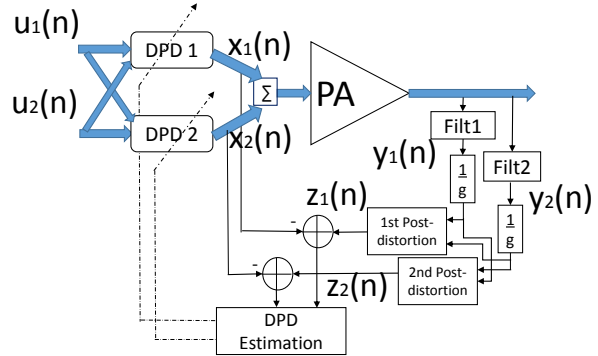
$u_1(n)$

$u_2(n)$

DPD 1

DPD 2

$x_1(n)$

$x_2(n)$

$\Sigma$

PA

Filt1

Filt2

$y_1(n)$

$y_2(n)$

$\frac{1}{g}$

$\frac{1}{g}$

$z_1(n)$

-

1st Post-distortion

-

2nd Post-distortion

$z_2(n)$

DPD Estimation